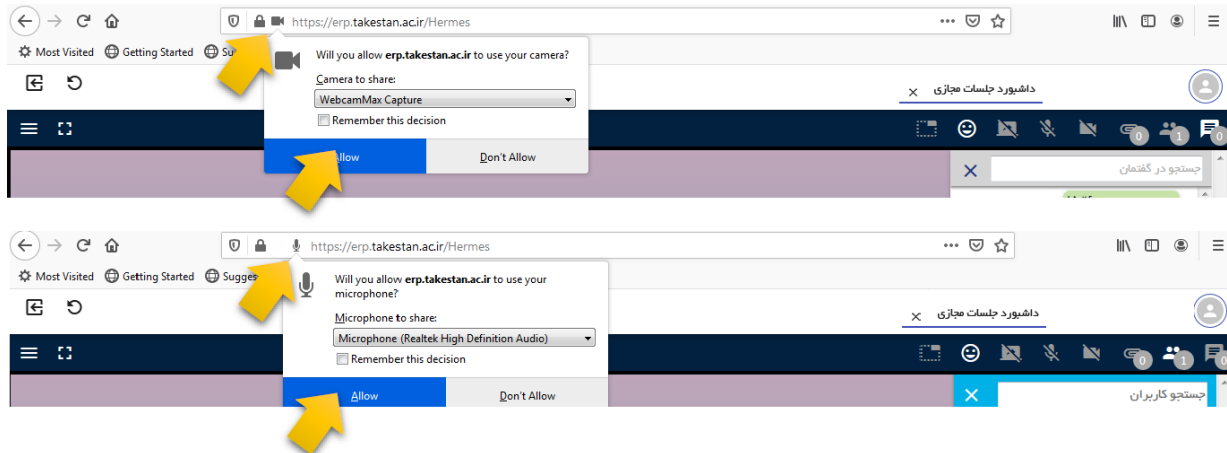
https://erp.takestan.ac.ir/Hermes

Most Visited Getting Started Su

Will you allow erp.takestan.ac.ir to use your camera?

Camera to share:

WebcamMax Capture

Remember this decision

Allow

Don't Allow

داشبورد جلسات مجازی

0 1 0

جستجو در گفتمان

https://erp.takestan.ac.ir/Hermes

Most Visited Getting Started Sugges

Will you allow erp.takestan.ac.ir to use your microphone?

Microphone to share:

Microphone (Realtek High Definition Audio)

Remember this decision

Allow

Don't Allow

داشبورد جلسات مجازی

0 1 0

جستجو کاربران